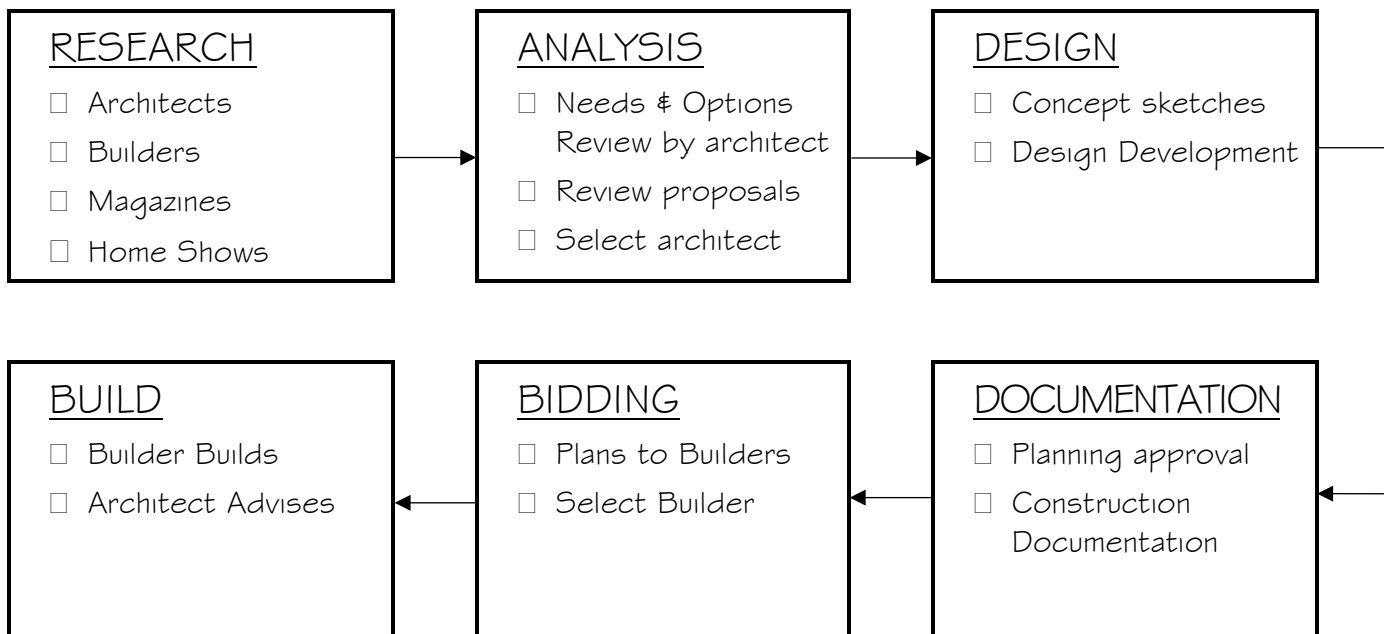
RESEARCH
□ Architects
□ Builders
□ Magazines
□ Home Shows

ANALYSIS
□ Needs & Options Review by architect
□ Review proposals
□ Select architect

DESIGN
□ Concept sketches
□ Design Development

DOCUMENTATION
□ Planning approval
□ Construction Documentation

BIDDING
□ Plans to Builders
□ Select Builder

BUILD
□ Builder Builds
□ Architect Advises